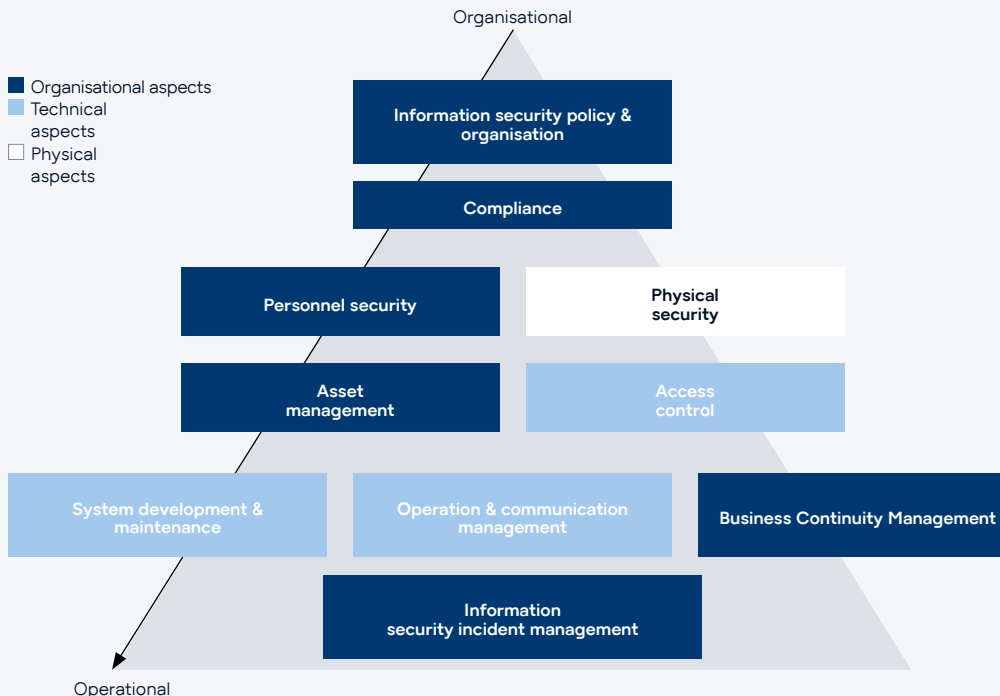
Organisational

Organisational aspects
Technical aspects
Physical aspects

Information security policy & organisation

Compliance

Personnel security

Physical security

Asset management

Access control

System development & maintenance

Operation & communication management

Business Continuity Management

Information security incident management

Operational